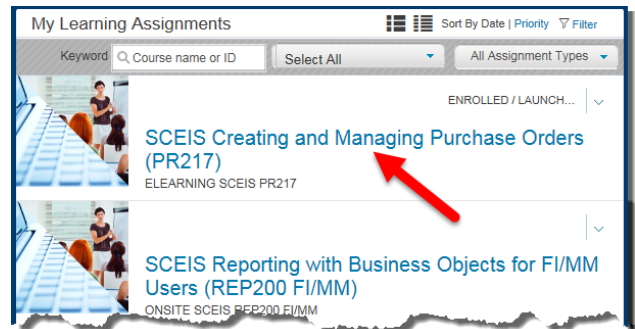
My Learning Assignments

Sort By Date | Priority Filter

Keyword Course name or ID

Select All

All Assignment Types

ENROLLED / LAUNCH...

SCEIS Creating and Managing Purchase Orders (PR217)

ELEARNING SCEIS PR217

SCEIS Reporting with Business Objects for FI/MM Users (REP200 FI/MM)

ONSITE SCEIS REP200 FI/MM